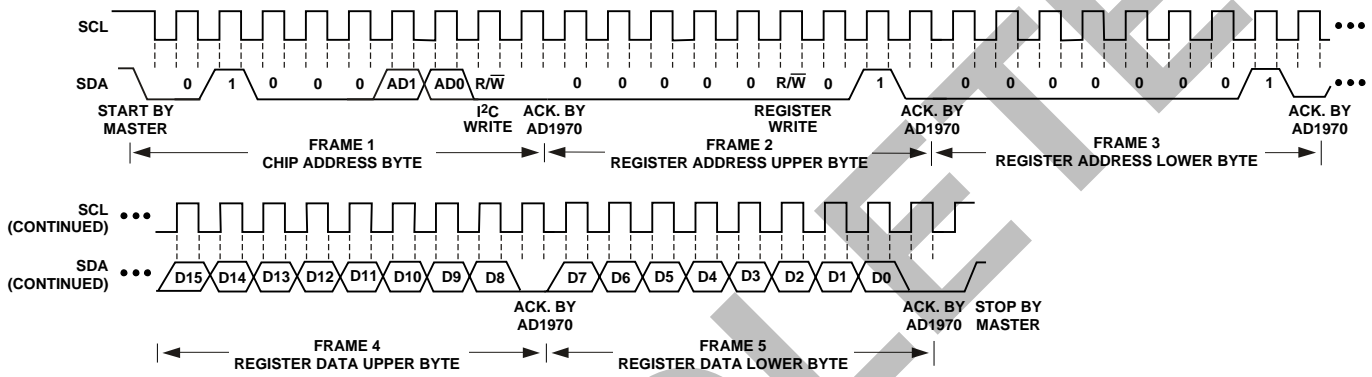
SCL

SDA 0 1 0 0 0 AD1 AD0 R/$\overline{W}$ 0 0 0 0 0 0 R/$\overline{W}$ 0 1 0 0 0 0 0 0 0 1

START BY MASTER

$I^2C$ WRITE

ACK. BY AD1970

REGISTER WRITE

ACK. BY AD1970

ACK. BY AD1970

FRAME 1
CHIP ADDRESS BYTE

FRAME 2
REGISTER ADDRESS UPPER BYTE

FRAME 3
REGISTER ADDRESS LOWER BYTE

SCL (CONTINUED)

SDA (CONTINUED) D15 D14 D13 D12 D11 D10 D9 D8 D7 D6 D5 D4 D3 D2 D1 D0

ACK. BY AD1970

ACK. BY AD1970

STOP BY MASTER

FRAME 4
REGISTER DATA UPPER BYTE

FRAME 5
REGISTER DATA LOWER BYTE